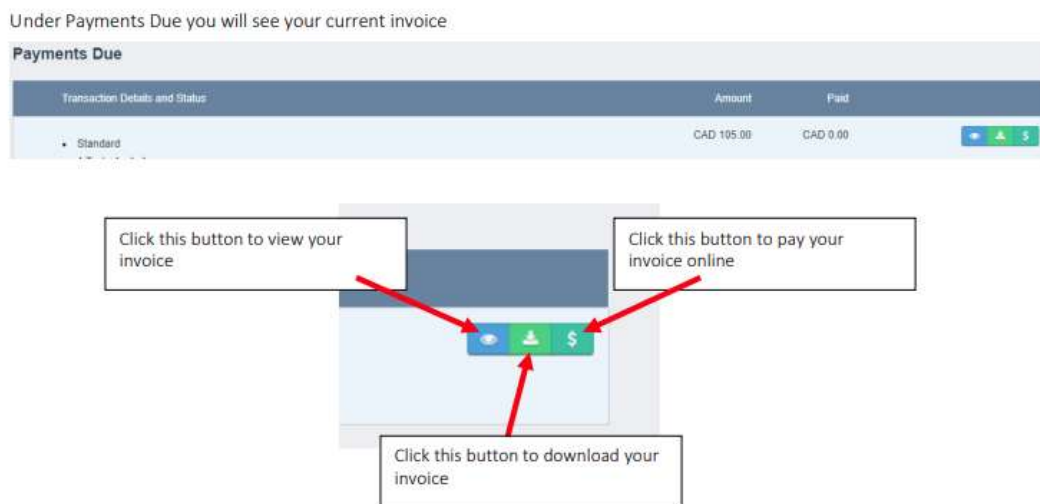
Under Payments Due you will see your current invoice

Payments Due

| Transaction Details and Status | Amount | Paid |
|---|---|---|
| • Standard | CAD 105.00 | CAD 0.00 |

Click this button to view your invoice

Click this button to pay your invoice online

$

Click this button to download your invoice